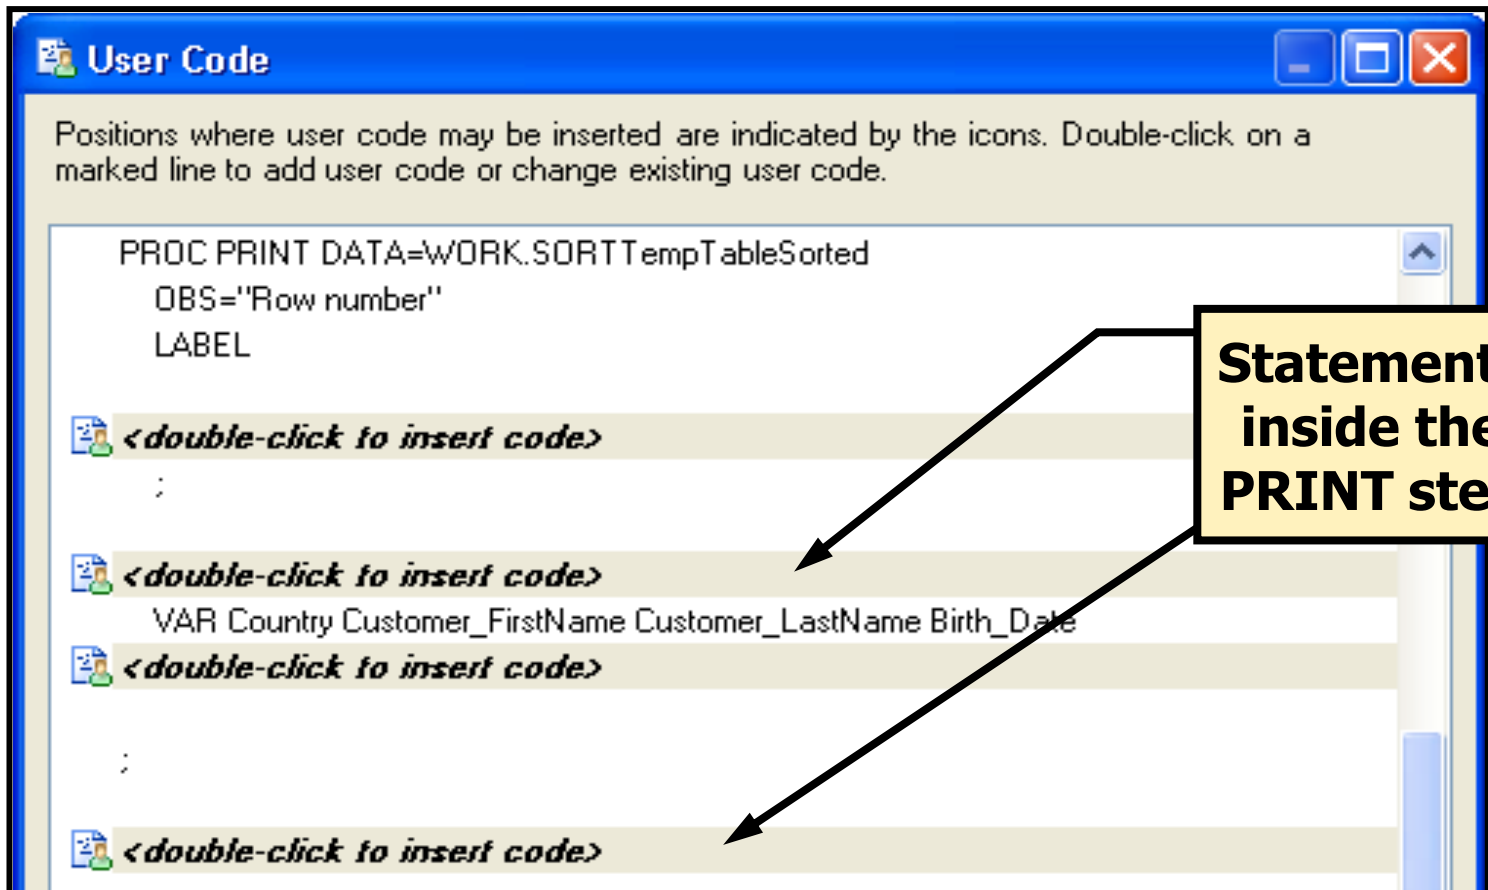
User Code

Positions where user code may be inserted are indicated by the icons. Double-click on a marked line to add user code or change existing user code.

PROC PRINT DATA=WORK.SORTTempTableSorted
OBS="Row number"
LABEL

<double-click to insert code>
;

<double-click to insert code>
VAR Country Customer_FirstName Customer_LastName Birth_Date
<double-click to insert code>

;

<double-click to insert code>

Statement
inside the
PRINT ste